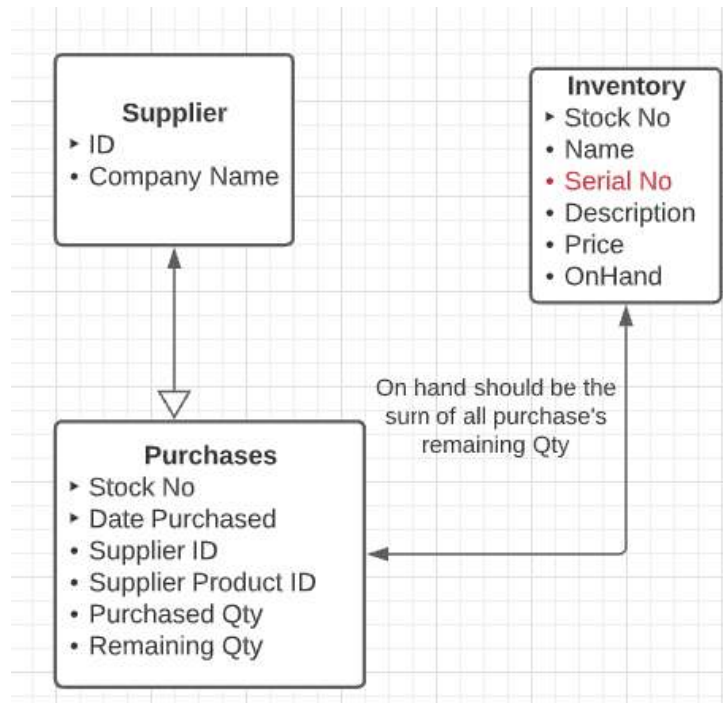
Supplier
- ID
- Company Name

Inventory
- Stock No
- Name
- Serial No
- Description
- Price
- OnHand

On hand should be the surn of all purchase's remaining Qty

Purchases
- Stock No
- Date Purchased
- Supplier ID
- Supplier Product ID
- Purchased Qty
- Remaining Qty